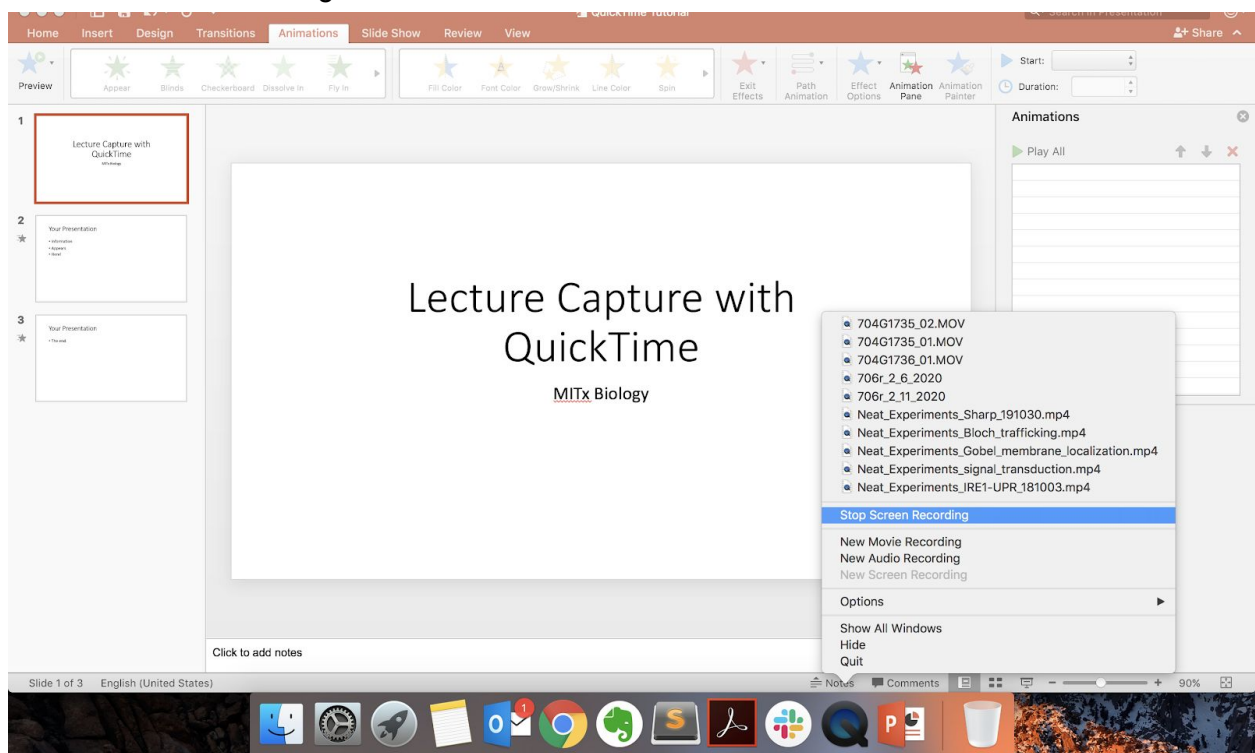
QuickTime Tutorial
Search in Presentation
Home Insert Design Transitions Animations Slide Show Review View
Share
Preview Appear Blinds Checkerboard Dissolve In Fly In Fill Color Font Color Grow/Shrink Line Color Spin Exit Effects Path Animation Effect Options Animation Pane Animation Painter
Start:
Duration:

1
Lecture Capture with QuickTime
MITx Biology

2
Your Presentation
• Informative
• Appears
• Novel

3
Your Presentation
• The end

Lecture Capture with QuickTime

MITx Biology

Animations
Play All

704G1735_02.MOV
704G1735_01.MOV
704G1736_01.MOV
706r_2_6_2020
706r_2_11_2020
Neat_Experiments_Sharp_191030.mp4
Neat_Experiments_Bloch_trafficking.mp4
Neat_Experiments_Gobel_membrane_localization.mp4
Neat_Experiments_signal_transduction.mp4
Neat_Experiments_IRE1-UPR_181003.mp4
Stop Screen Recording
New Movie Recording
New Audio Recording
New Screen Recording
Options
Show All Windows
Hide
Quit

Click to add notes

Slide 1 of 3 English (United States) Notes Comments 90%

1